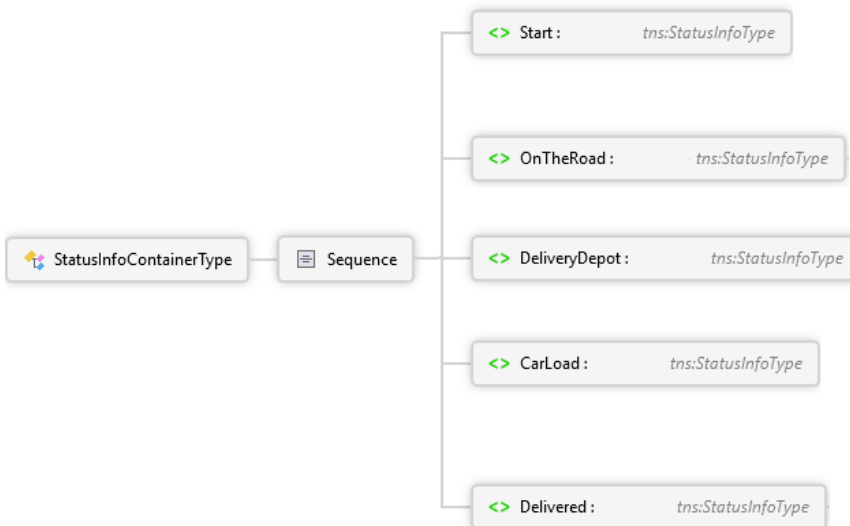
StatusInfoContainerType

Sequence

<> Start : tns:StatusInfoType

<> OnTheRoad : tns:StatusInfoType

<> DeliveryDepot : tns:StatusInfoType

<> CarLoad : tns:StatusInfoType

<> Delivered : tns:StatusInfoType